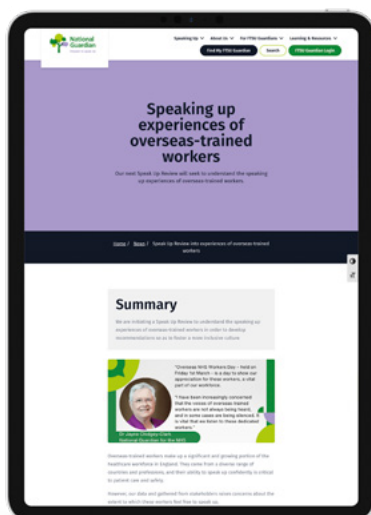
National Guardian

Speaking up ∨ About Us ∨ For FTSU Guardians ∨ Learning & Resources ∨

Find My FTSU Guardian Search FTSU Guardian Login

Speaking up experiences of overseas-trained workers

Our next Speak Up Review will seek to understand the speaking up experiences of overseas-trained workers.

Home / News / Speak Up Review into experiences of overseas-trained workers

Summary

We are initiating a Speak Up Review to understand the speaking up experiences of overseas-trained workers in order to develop recommendations so as to foster a more inclusive culture.

"Overseas NHS Workers Day – held on Friday 1st March – is a day to show our appreciation for these workers, a vital part of our workforce.

"I have been increasingly concerned that the voices of overseas-trained workers are not always being heard, and in some cases are being silenced. It is vital that we listen to these dedicated workers."

Dr Jayne Chidgey-Clark
National Guardian for the NHS

Overseas-trained workers make up a significant and growing portion of the healthcare workforce in England. They come from a diverse range of countries and professions, and their ability to speak up confidently is critical to patient care and safety.

However, our data and gathered from stakeholders raises concerns about the extent to which these workers feel free to speak up.